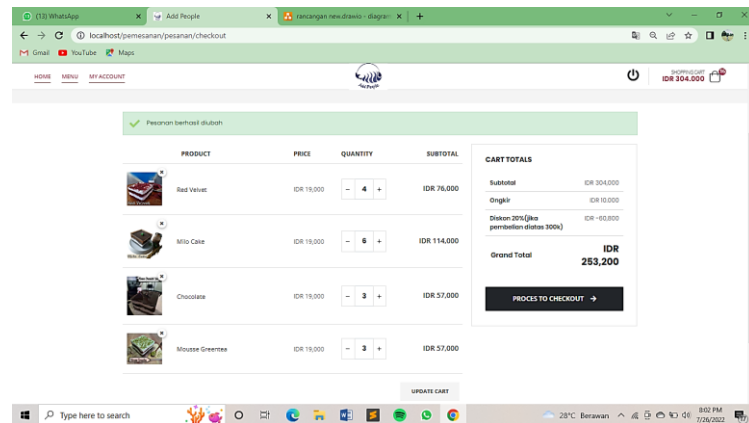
(13) WhatsApp | Add People | rancangan new.drawio - diagram

localhost/pemesanan/pesanan/checkout

Gmail YouTube Maps

HOME MENU MY ACCOUNT

SHOPPING CART IDR 304.000

Pesanan berhasil diubah

| | PRODUCT | PRICE | QUANTITY | SUBTOTAL |
|---|---|---|---|---|
| × | Red Velvet | IDR 19,000 | − 4 + | IDR 76,000 |
| × | Milo Cake | IDR 19,000 | − 6 + | IDR 114,000 |
| × | Chocolate | IDR 19,000 | − 3 + | IDR 57,000 |
| × | Mousse Greentea | IDR 19,000 | − 3 + | IDR 57,000 |

UPDATE CART

CART TOTALS

| | |
|---|---|
| Subtotal | IDR 304,000 |
| Ongkir | IDR 10,000 |
| Diskon 20%(jika pembelian diatas 300k) | IDR -60,800 |
| Grand Total | IDR 253,200 |

PROCES TO CHECKOUT →

Type here to search

28°C Berawan 8:02 PM 7/26/2022